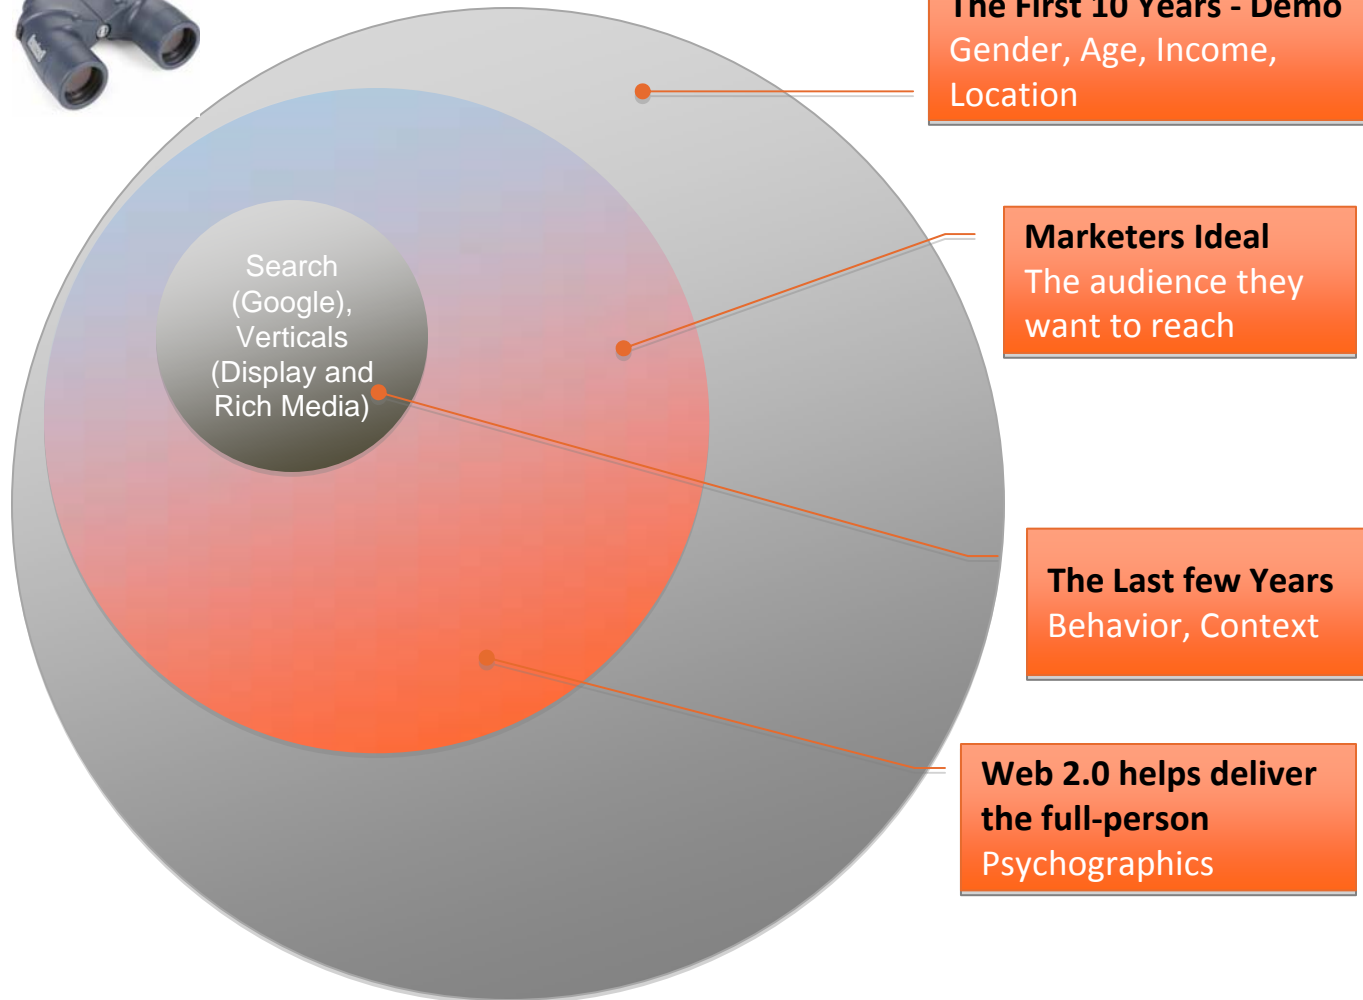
The First 10 Years - Demo
Gender, Age, Income, Location

Search (Google), Verticals (Display and Rich Media)

Marketers Ideal
The audience they want to reach

The Last few Years
Behavior, Context

Web 2.0 helps deliver the full-person
Psychographics